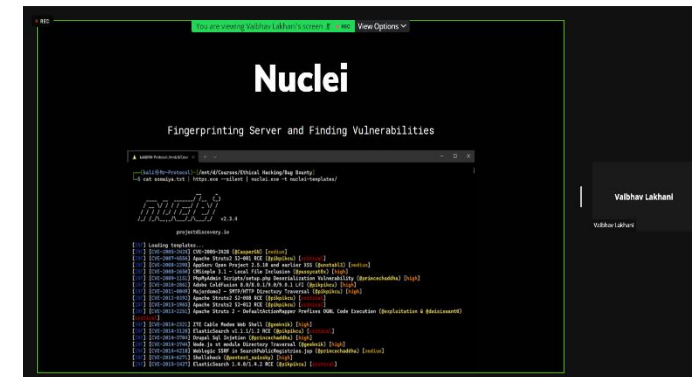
REC

You are viewing Vaibhav Lakhani's screen

REC

View Options

Nuclei

Fingerprinting Server and Finding Vulnerabilities

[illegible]

(kali@Hr-Protocol)-[/mnt/d/Courses/Ethical Hacking/Bug Bounty]
$ cat osmaiya.txt | httpx -silent | nuclei.exe -t nuclei-templates/

nuclei

v2.3.4

projectdiscovery.io

[INF] Loading templates...
[INF] [CVE-2005-2428] [@CasperGN] [medium]
[INF] Apache Struts2 S2-001 RCE [@pikpikcu] [critical]
[INF] AppServ Open Project 2.5.10 and earlier XSS [@pentest13] [medium]
[INF] CMSimple 3.1 - Local File Inclusion [@pussycat0x] [high]
[INF] PhpMyAdmin Scripts/setup.php Deserialization Vulnerability [@princechaddha] [high]
[INF] Adobe ColdFusion 8.0/8.0.1/9.0/9.0.1 LFI [@pikpikcu] [high]
[INF] Majordomo2 - SMTP/HTTP Directory Traversal [@pikpikcu] [high]
[INF] Apache Struts2 S2-008 RCE [@pikpikcu] [critical]
[INF] Apache Struts2 S2-012 RCE [@pikpikcu] [critical]
[INF] Apache Struts 2 - DefaultActionMapper Prefixes OGNL Code Execution [@exploitation & @dwisiswant0] [critical]
[INF] ZTE Cable Modem Web Shell [@geeknik] [high]
[INF] ElasticSearch v1.1.1/1.2 RCE [@pikpikcu] [critical]
[INF] Drupal Sql Injetion [@princechaddha] [high]
[INF] Node.js st module Directory Traversal [@geeknik] [high]
[INF] Weblogic SSRF in SearchPublicRegistries.jsp [@princechaddha] [medium]
[INF] Shellshock [@pentest_swissky] [high]
[INF] ElasticSearch 1.4.0/1.4.2 RCE [@pikpikcu] [critical]

Vaibhav Lakhani

Vaibhav Lakhani